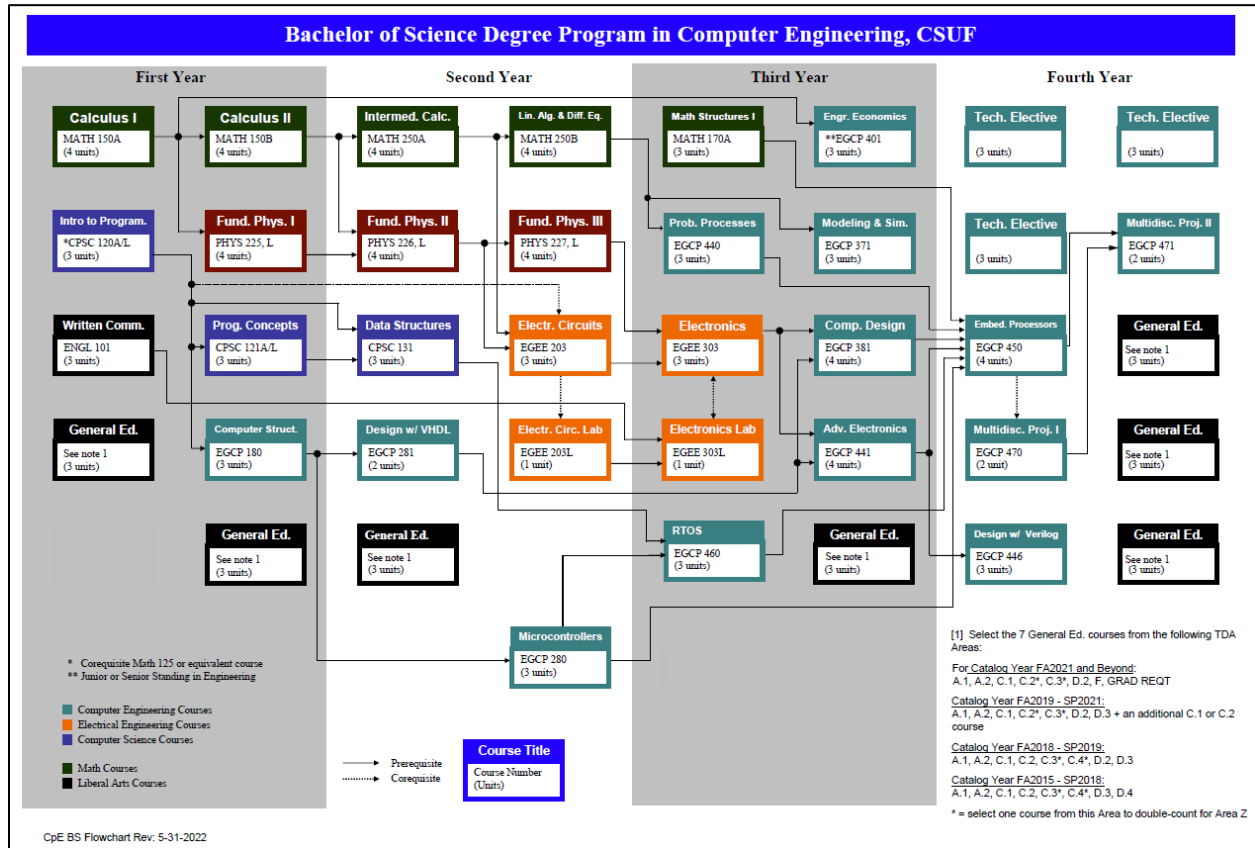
Bachelor of Science Degree Program in Computer Engineering, CSUF

First Year

Calculus I
MATH 150A
(4 units)

Intro to Program.
*CPSC 120A/L
(3 units)

Written Comm.
ENGL 101
(3 units)

General Ed.
See note 1
(3 units)

Second Year

Calculus II
MATH 150B
(4 units)

Fund. Phys. I
PHYS 225, L
(4 units)

Prog. Concepts
CPSC 121A/L
(3 units)

Computer Struct.
EGCP 180
(3 units)

General Ed.
See note 1
(3 units)

Intermed. Calc.
MATH 250A
(4 units)

Fund. Phys. II
PHYS 226, L
(4 units)

Data Structures
CPSC 131
(3 units)

Design w/ VHDL
EGCP 281
(2 units)

General Ed.
See note 1
(3 units)

Lin. Alg. & Diff. Eq.
MATH 250B
(4 units)

Fund. Phys. III
PHYS 227, L
(4 units)

Electr. Circuits
EGEE 203
(3 units)

Electr. Circ. Lab
EGEE 203L
(1 unit)

Microcontrollers
EGCP 280
(3 units)

Third Year

Math Structures I
MATH 170A
(3 units)

Prob. Processes
EGCP 440
(3 units)

Electronics
EGEE 303
(3 units)

Electronics Lab
EGEE 303L
(1 unit)

RTOS
EGCP 460
(3 units)

Engr. Economics
**EGCP 401
(3 units)

Modeling & Sim.
EGCP 371
(3 units)

Comp. Design
EGCP 381
(4 units)

Adv. Electronics
EGCP 441
(4 units)

General Ed.
See note 1
(3 units)

Fourth Year

Tech. Elective
(3 units)

Tech. Elective
(3 units)

Tech. Elective
(3 units)

Multidisc. Proj. II
EGCP 471
(2 units)

Embed. Processors
EGCP 450
(4 units)

General Ed.
See note 1
(3 units)

Multidisc. Proj. I
EGCP 470
(2 unit)

General Ed.
See note 1
(3 units)

Design w/ Verilog
EGCP 446
(3 units)

General Ed.
See note 1
(3 units)

* Corequisite Math 125 or equivalent course
** Junior or Senior Standing in Engineering

Computer Engineering Courses
Electrical Engineering Courses
Computer Science Courses

Math Courses
Liberal Arts Courses

Prerequisite
Corequisite

Course Title
Course Number
(Units)

[1] Select the 7 General Ed. courses from the following TDA Areas:

For Catalog Year FA2021 and Beyond:
A.1, A.2, C.1, C.2*, C.3*, D.2, F, GRAD REQT

Catalog Year FA2019 - SP2021:
A.1, A.2, C.1, C.2*, C.3*, D.2, D.3 + an additional C.1 or C.2 course

Catalog Year FA2018 - SP2019:
A.1, A.2, C.1, C.2, C.3*, C.4*, D.2, D.3

Catalog Year FA2015 - SP2018:
A.1, A.2, C.1, C.2, C.3*, C.4*, D.3, D.4

* = select one course from this Area to double-count for Area Z

CpE BS Flowchart Rev: 5-31-2022